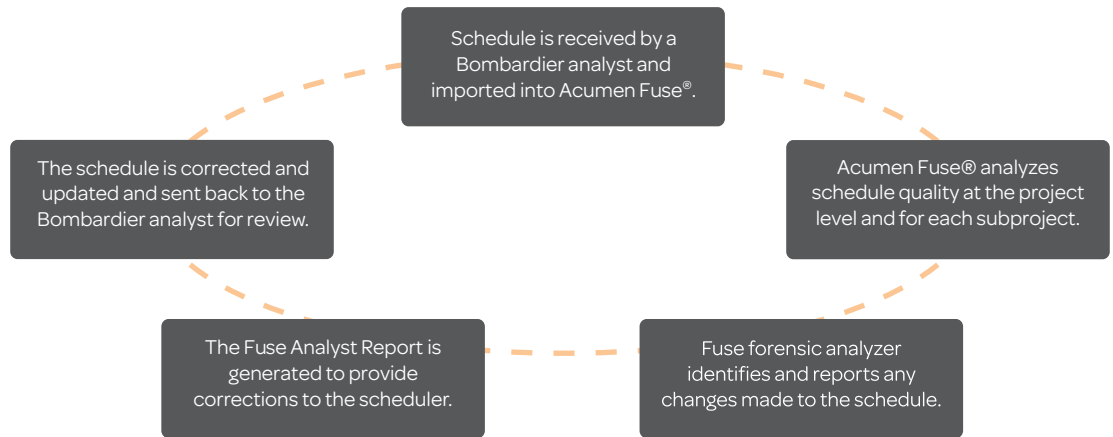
Schedule is received by a Bombardier analyst and imported into Acumen Fuse®.

Acumen Fuse® analyzes schedule quality at the project level and for each subproject.

Fuse forensic analyzer identifies and reports any changes made to the schedule.

The Fuse Analyst Report is generated to provide corrections to the scheduler.

The schedule is corrected and updated and sent back to the Bombardier analyst for review.